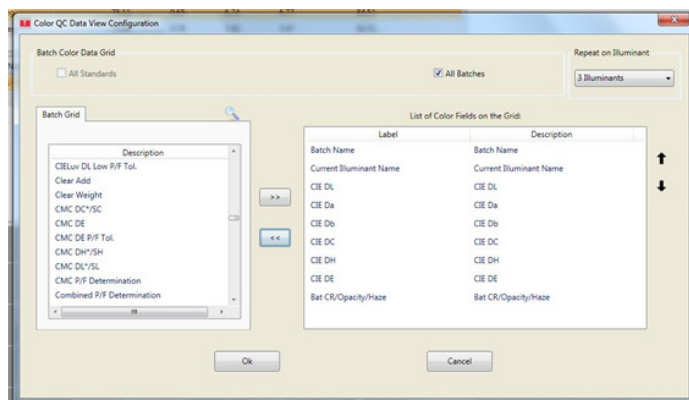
Color QC Data View Configuration

Batch Color Data Grid

All Standards

All Batches

Repeat on Illuminant

3 Illuminants

Batch Grid

| Description |
|---|
| CIELuv DL Low P/F Tol. |
| Clear Add |
| Clear Weight |
| CMC DC*/SC |
| CMC DE |
| CMC DE P/F Tol. |
| CMC DH*/SH |
| CMC DL*/SL |
| CMC P/F Determination |
| Combined P/F Determination |

>>

<<

List of Color Fields on the Grid:

| Label | Description |
|---|---|
| Batch Name | Batch Name |
| Current Illuminant Name | Current Illuminant Name |
| CIE DL | CIE DL |
| CIE Da | CIE Da |
| CIE Db | CIE Db |
| CIE DC | CIE DC |
| CIE DH | CIE DH |
| CIE DE | CIE DE |
| Bat CR/Opacity/Haze | Bat CR/Opacity/Haze |

Ok

Cancel